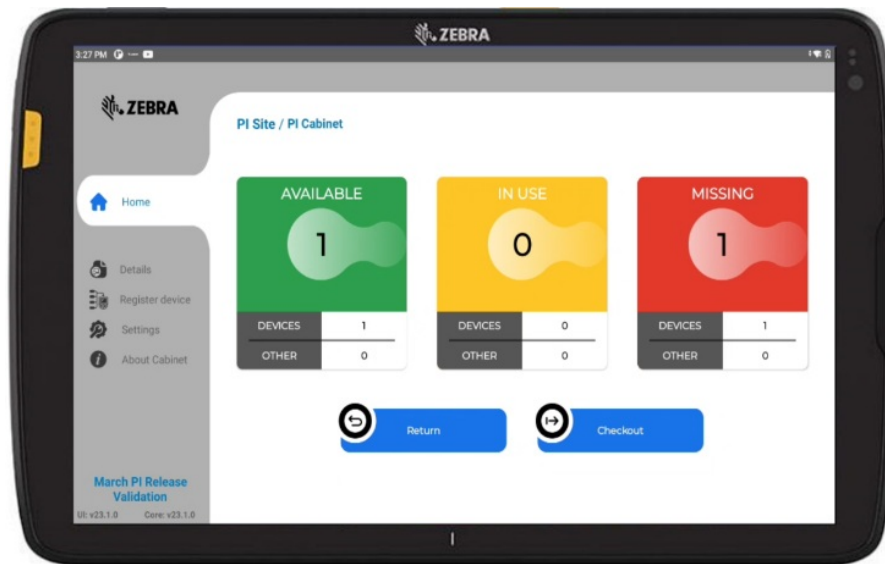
ZEBRA

3:27 PM

ZEBRA

PI Site / PI Cabinet

Home

Details

Register device

Settings

About Cabinet

AVAILABLE

1

| DEVICES | 1 |
|---|---|
| OTHER | 0 |

IN USE

0

| DEVICES | 0 |
|---|---|
| OTHER | 0 |

MISSING

1

| DEVICES | 1 |
|---|---|
| OTHER | 0 |

Return

Checkout

March PI Release Validation

UI: v23.1.0 Core: v23.1.0